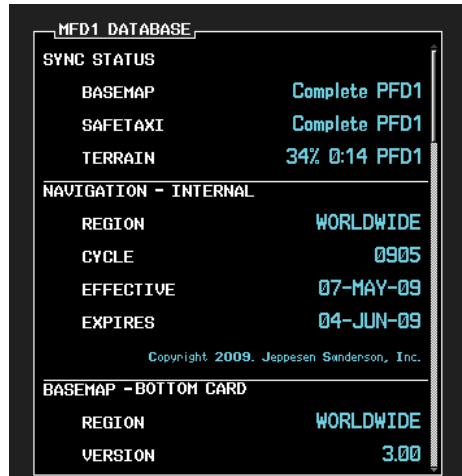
MFD1 DATABASE

SYNC STATUS

| | |
|---|---|
| BASEMAP | Complete PFD1 |
| SAFETAXI | Complete PFD1 |
| TERRAIN | 34% 0:14 PFD1 |

NAVIGATION - INTERNAL

| | |
|---|---|
| REGION | WORLDWIDE |
| CYCLE | 0905 |
| EFFECTIVE | 07-MAY-09 |
| EXPIRES | 04-JUN-09 |

Copyright 2009. Jeppesen Sanderson, Inc.

BASEMAP - BOTTOM CARD

| | |
|---|---|
| REGION | WORLDWIDE |
| VERSION | 3.00 |